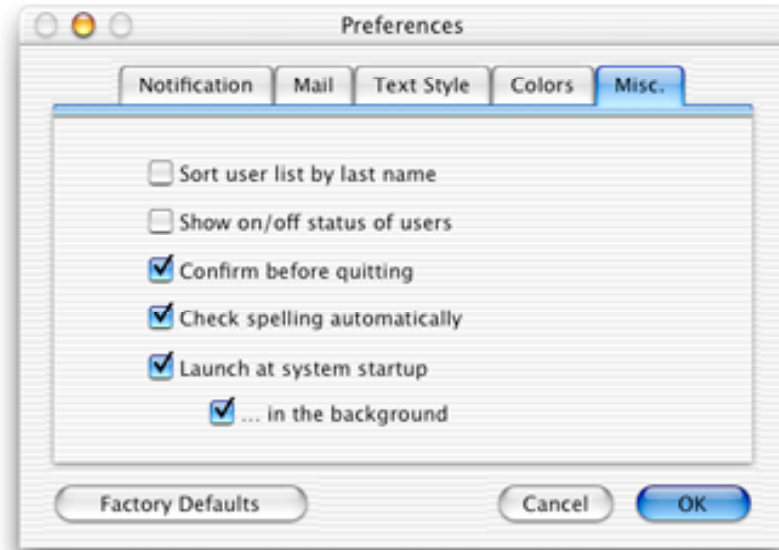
Preferences

Notification | Mail | Text Style | Colors | Misc.

Sort user list by last name

Show on/off status of users

Confirm before quitting

Check spelling automatically

Launch at system startup

... in the background

Factory Defaults

Cancel

OK